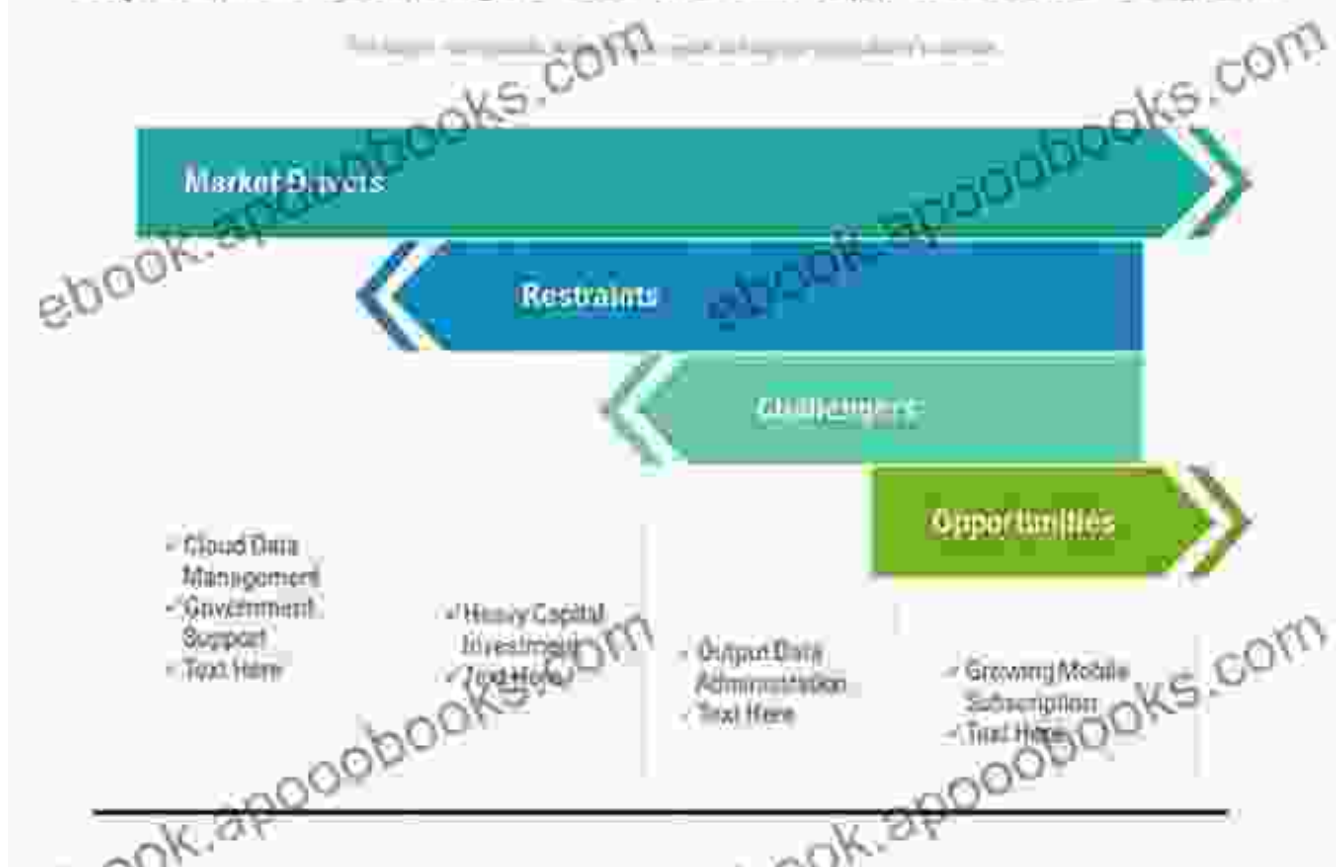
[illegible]

Market Drivers

Restraints

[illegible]

Opportunities

✓ Cloud Data Management
✓ Government Support
✓ Text Here

✓ Heavy Capital Investment
✓ Text Here

✓ Output Data Administration
✓ Text Here

✓ Growing Mobile Subscription
✓ Text Here

ebook.apoobooks.com
ebook.apoobooks.com
ebook.apoobooks.com
ebook.apoobooks.com